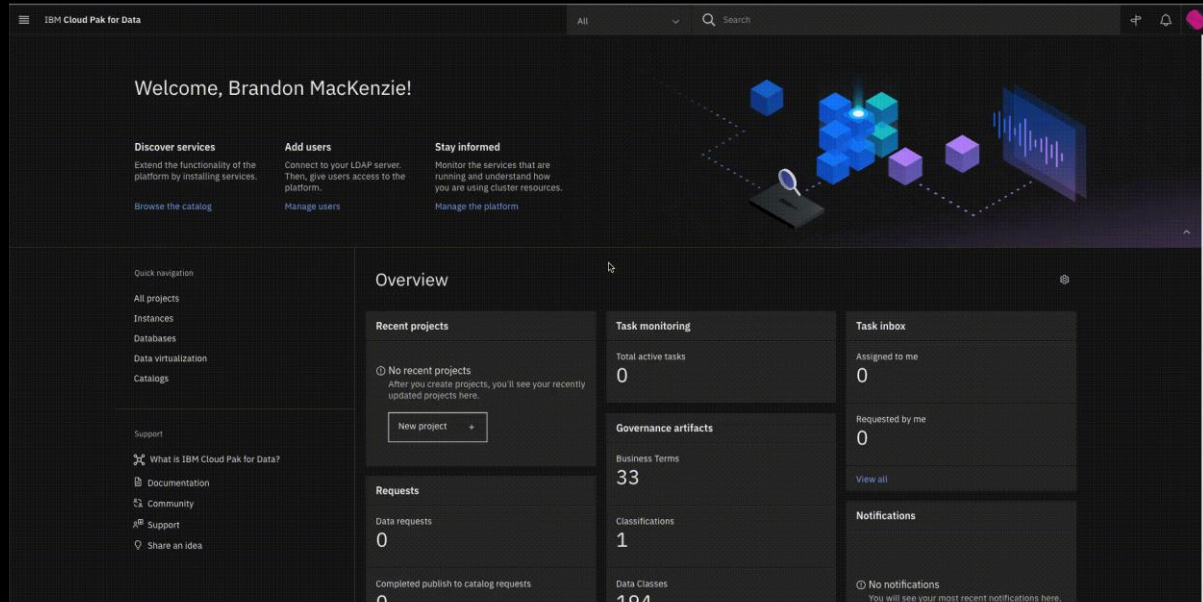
IBM Cloud Pak for Data

All

Search

Welcome, Brandon MacKenzie!

Discover services
Extend the functionality of the platform by installing services.
Browse the catalog

Add users
Connect to your LDAP server. Then, give users access to the platform.
Manage users

Stay informed
Monitor the services that are running and understand how you are using cluster resources.
Manage the platform

Quick navigation
All projects
Instances
Databases
Data virtualization
Catalogs

Support
What is IBM Cloud Pak for Data?
Documentation
Community
Support
Share an idea

Overview

Recent projects
No recent projects
After you create projects, you'll see your recently updated projects here.
New project +

Requests
Data requests
0
Completed publish to catalog requests
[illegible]

Task monitoring
Total active tasks
0

Governance artifacts
Business Terms
33
Classifications
1
Data Classes
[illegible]

Task inbox
Assigned to me
0
Requested by me
0
View all

Notifications
No notifications
You will see your most recent notifications here.